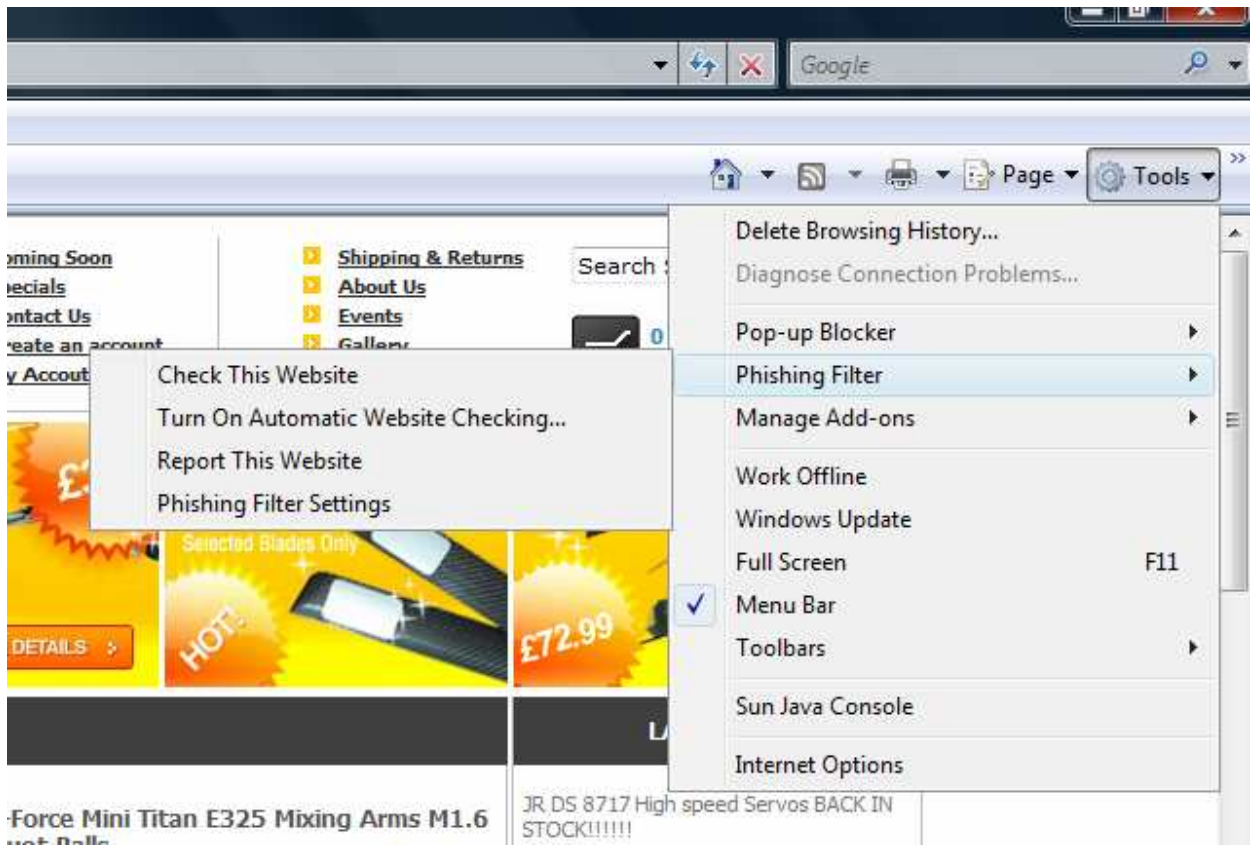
Google

Page Tools

oming Soon
pecials
ontact Us
reate an account
y Accou

Shipping & Returns
About Us
Events
Gallery

Search

Check This Website
Turn On Automatic Website Checking...
Report This Website
Phishing Filter Settings

Delete Browsing History...
Diagnose Connection Problems...
Pop-up Blocker
Phishing Filter
Manage Add-ons
Work Offline
Windows Update
Full Screen F11
Menu Bar
Toolbars
Sun Java Console
Internet Options

£
Selected Blades Only
DETAILS
HOT!
£72.99

-Force Mini Titan E325 Mixing Arms M1.6

JR DS 8717 High speed Servos BACK IN STOCK!!!!!!